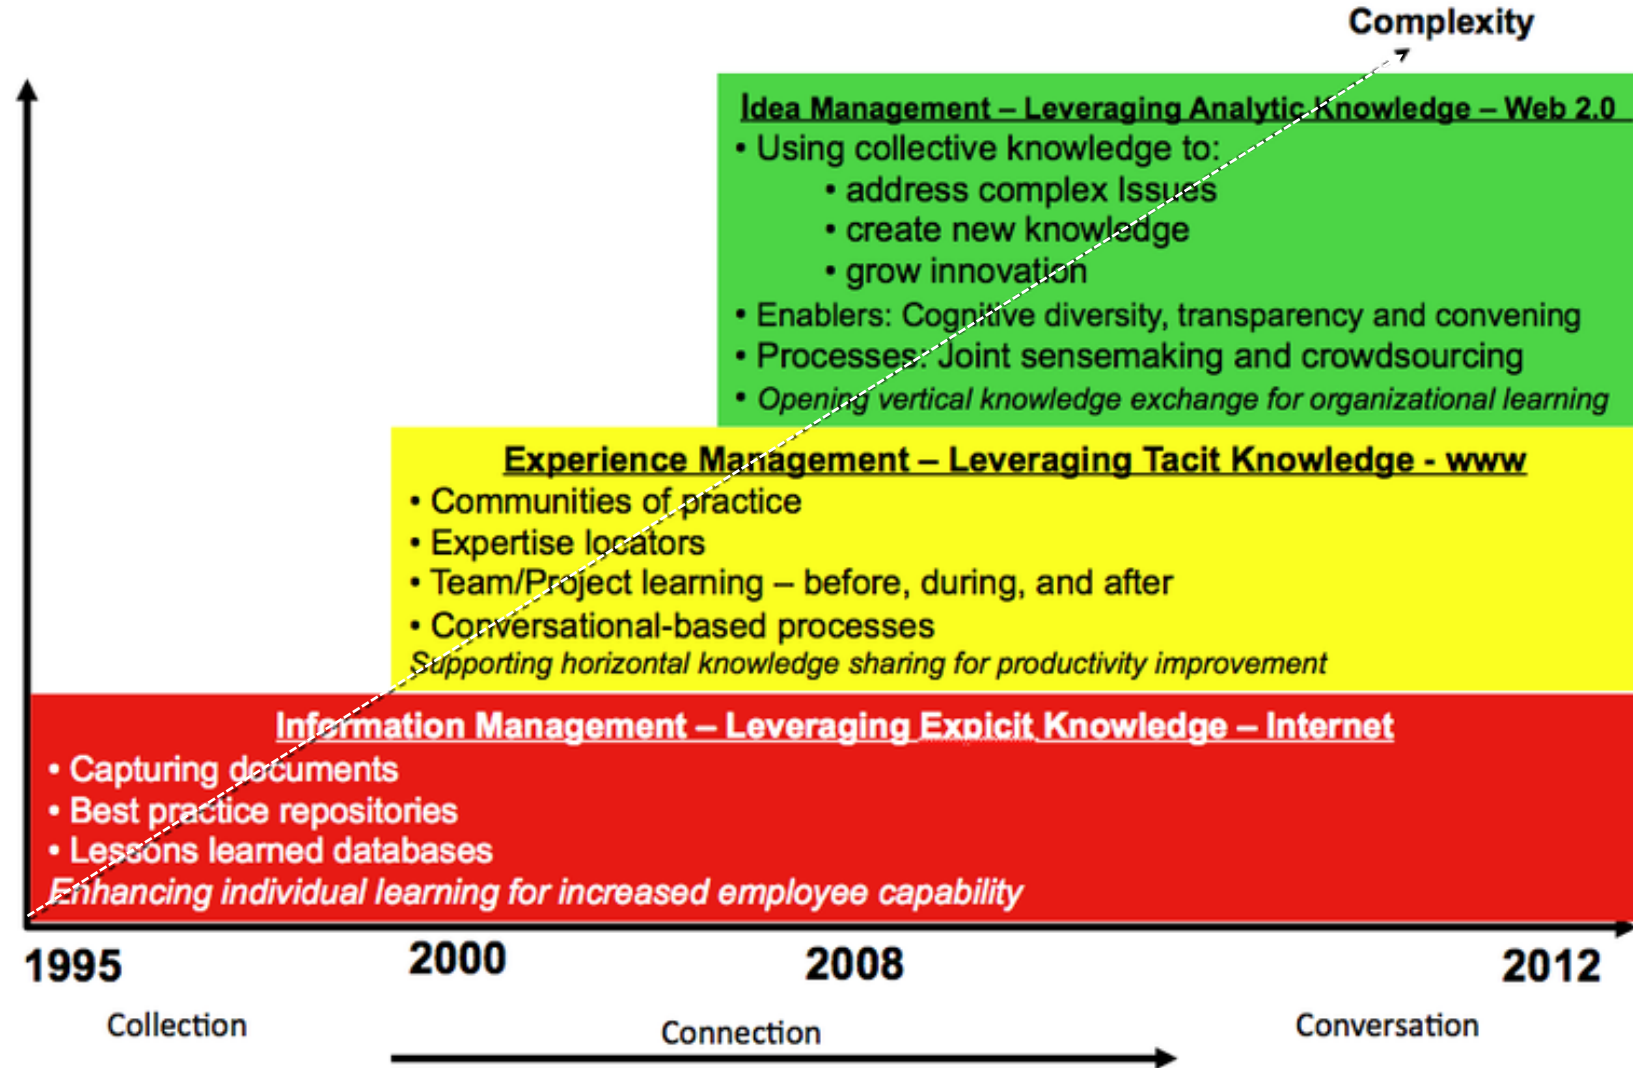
Complexity

Idea Management – Leveraging Analytic Knowledge – Web 2.0
• Using collective knowledge to:
• address complex Issues
• create new knowledge
• grow innovation
• Enablers: Cognitive diversity, transparency and convening
• Processes: Joint sensemaking and crowdsourcing
• Opening vertical knowledge exchange for organizational learning

Experience Management – Leveraging Tacit Knowledge - www
• Communities of practice
• Expertise locators
• Team/Project learning – before, during, and after
• Conversational-based processes
Supporting horizontal knowledge sharing for productivity improvement

Information Management – Leveraging Expicit Knowledge – Internet
• Capturing documents
• Best practice repositories
• Lessons learned databases
Enhancing individual learning for increased employee capability

1995 2000 2008 2012

Collection Connection Conversation